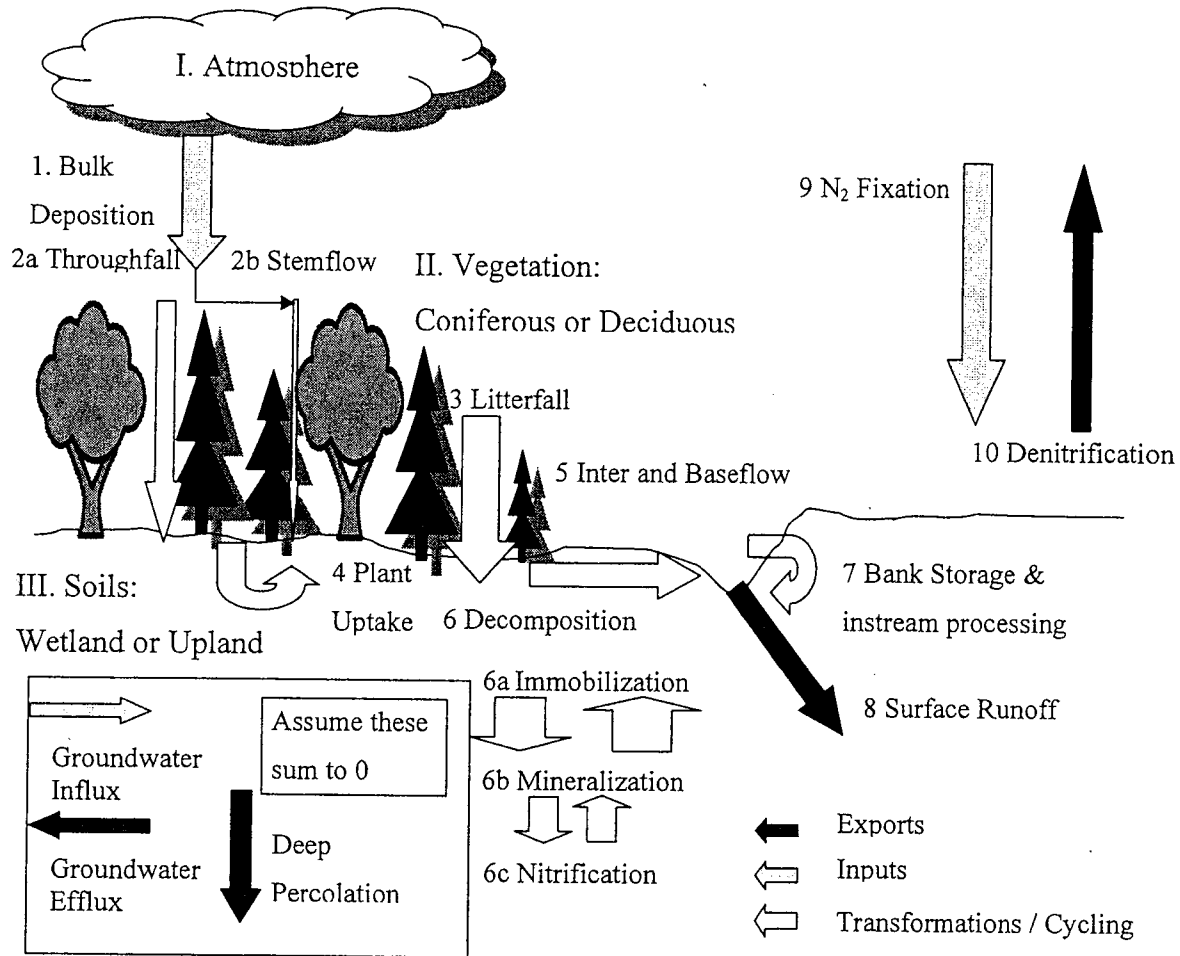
I. Atmosphere

1. Bulk Deposition

2a Throughfall

2b Stemflow

II. Vegetation: Coniferous or Deciduous

9 $N_2$ Fixation

10 Denitrification

3 Litterfall

5 Inter and Baseflow

III. Soils: Wetland or Upland

4 Plant Uptake

6 Decomposition

7 Bank Storage & instream processing

6a Immobilization

8 Surface Runoff

Assume these sum to 0

Groundwater Influx

Groundwater Efflux

Deep Percolation

6b Mineralization

6c Nitrification

Exports

Inputs

Transformations / Cycling